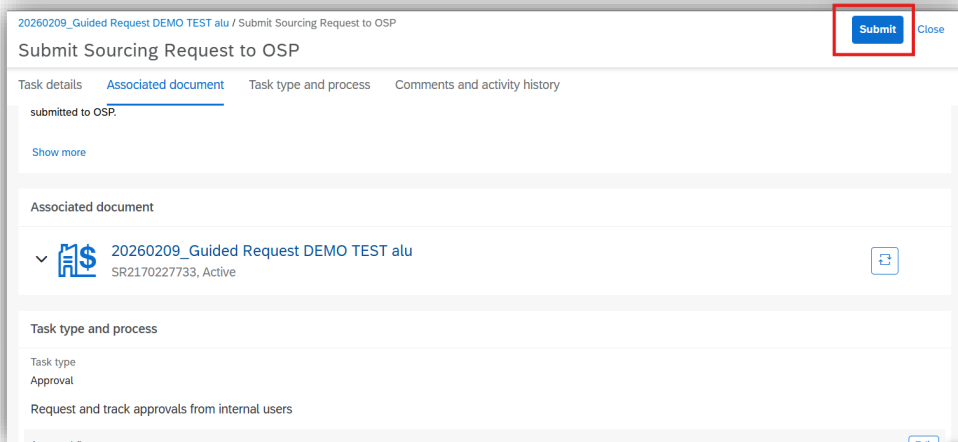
20260209_Guided Request DEMO TEST alu / Submit Sourcing Request to OSP

Submit Sourcing Request to OSP

Submit Close

Task details Associated document Task type and process Comments and activity history

submitted to OSP.

Show more

Associated document

20260209_Guided Request DEMO TEST alu
SR2170227733, Active

Task type and process

Task type
Approval

Request and track approvals from internal users